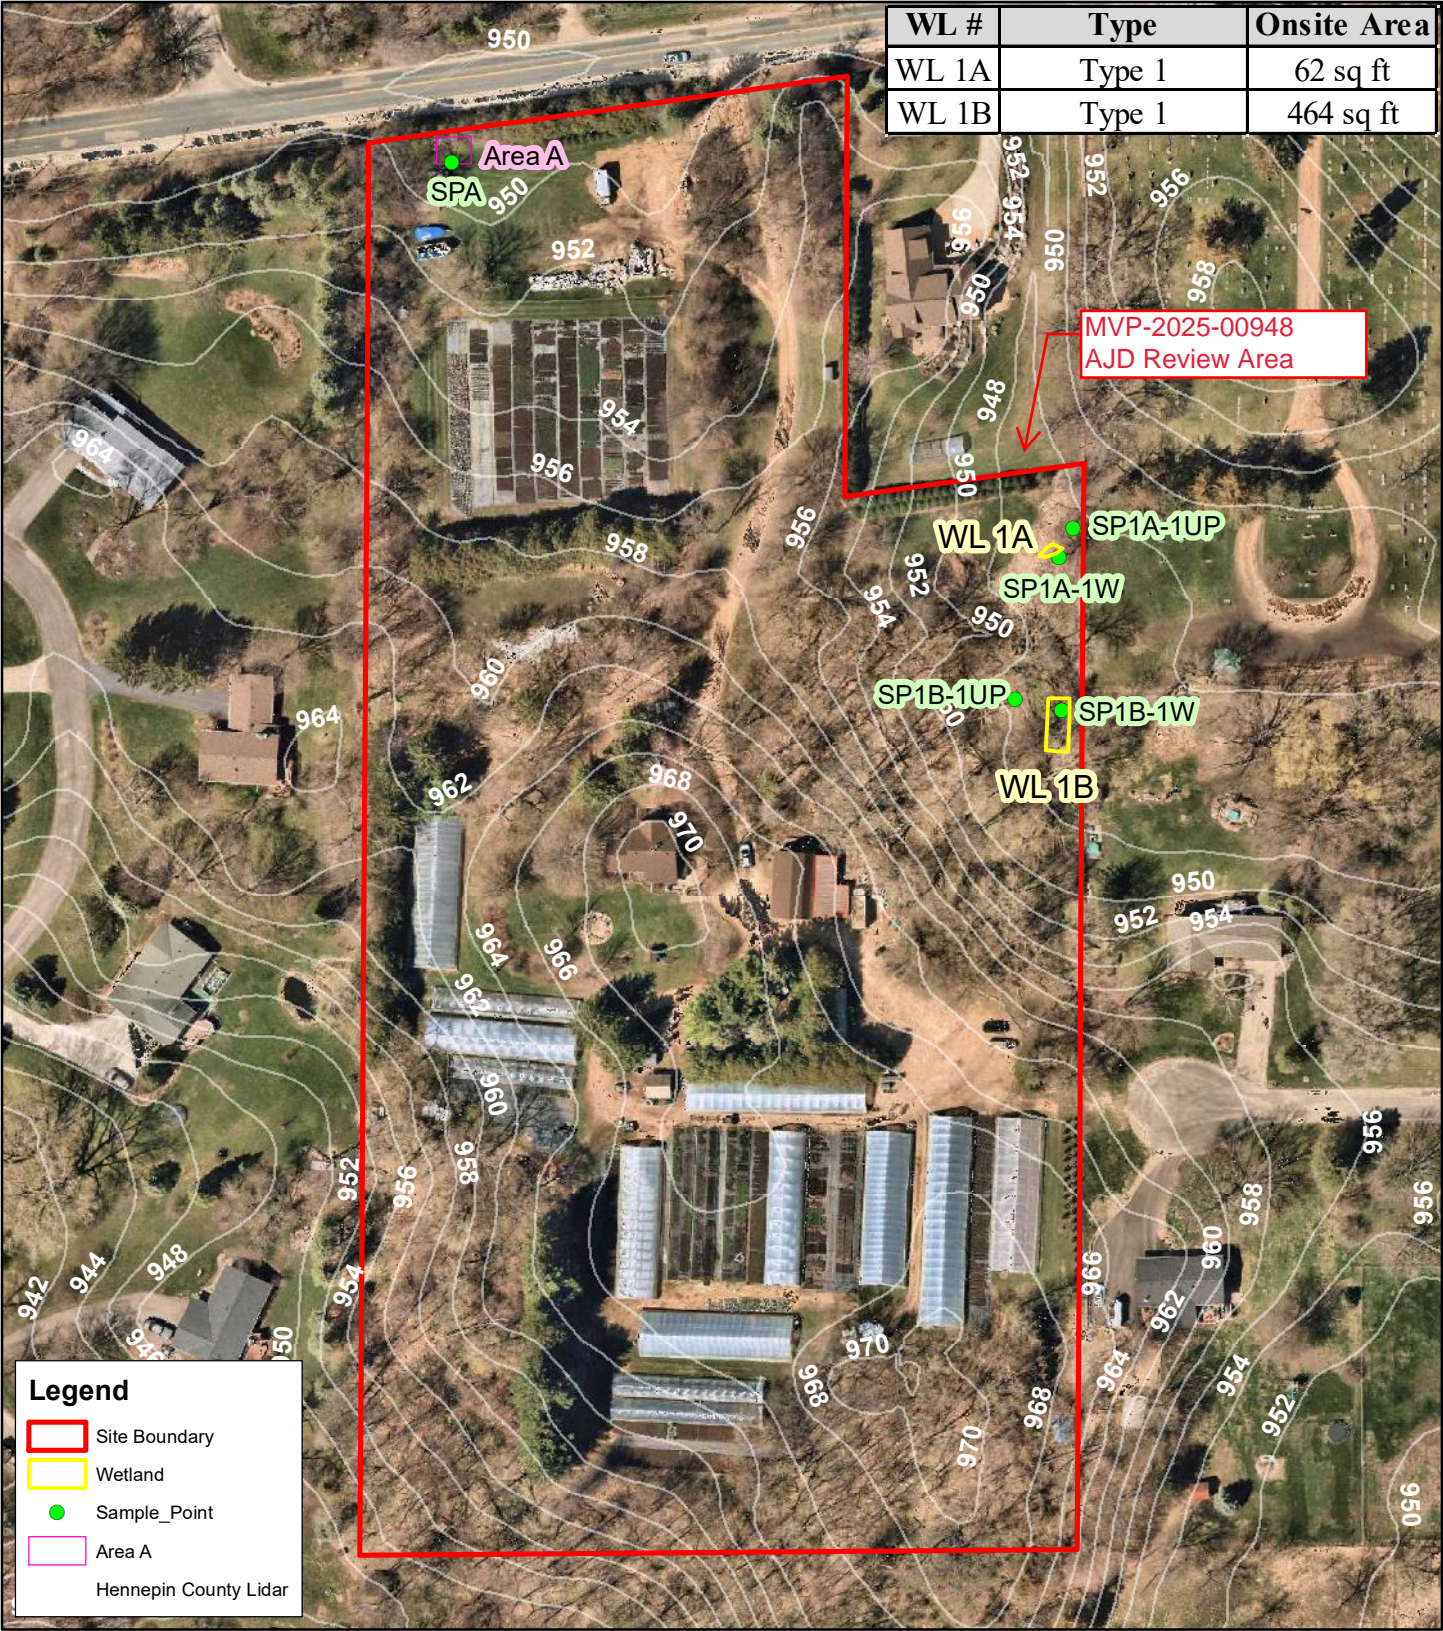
| WL # | Type | Onsite Area |
|---|---|---|
| WL 1A | Type 1 | 62 sq ft |
| WL 1B | Type 1 | 464 sq ft |

950

Area A

SPA

950

952

952

954

956

950

956

958

950

MVP-2025-00948
AJD Review Area

954

964

956

948

950

958

956

WL 1A

SP1A-1UP

SP1A-1W

952

954

950

960

SP1B-1UP

SP1B-1W

964

WL 1B

962

968

970

950

952

954

964

966

962

960

956

952

956

958

958

960

966

962

956

942

944

948

954

970

968

964

954

968

970

952

950

Legend

Site Boundary

Wetland

Sample_Point

Area A

Hennepin County Lidar